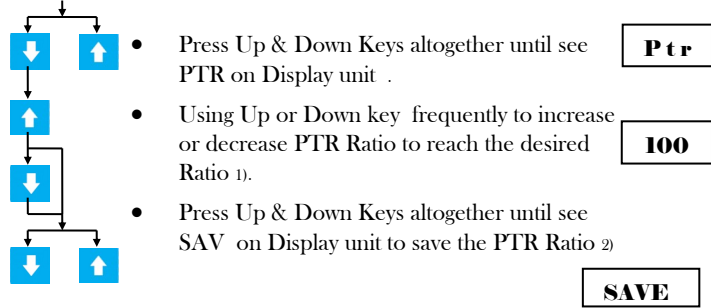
- Press Up & Down Keys altogether until see PTR on Display unit .
- Using Up or Down key frequently to increase or decrease PTR Ratio to reach the desired Ratio 1).
- Press Up & Down Keys altogether until see SAV on Display unit to save the PTR Ratio 2)

P t r

100

SAVE